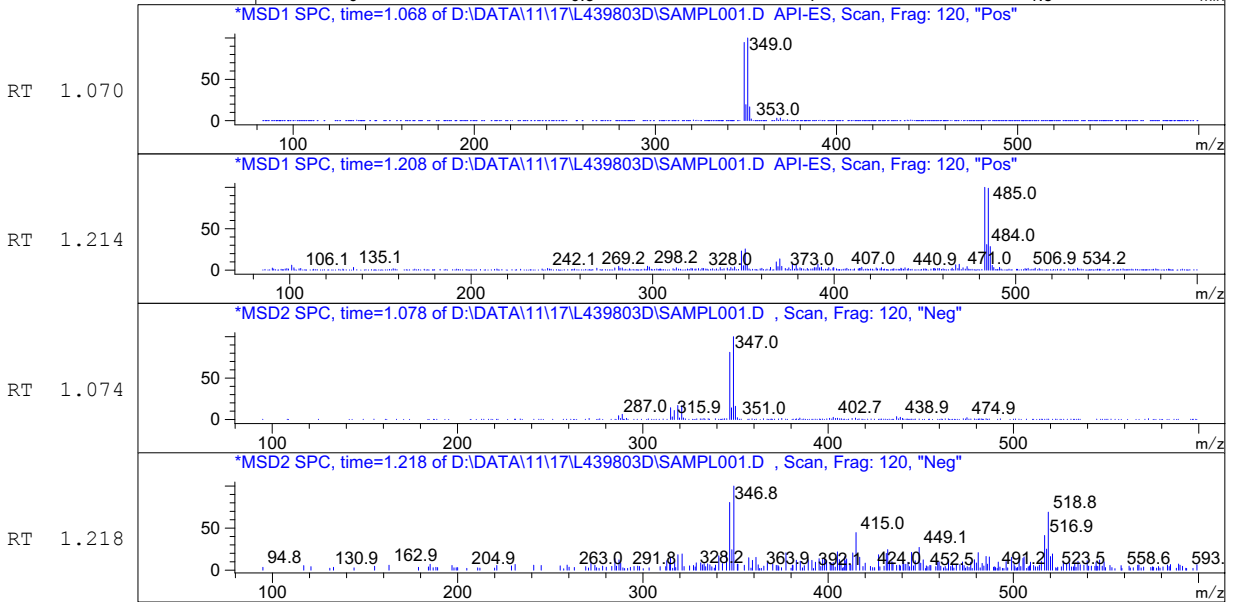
RT 1.070

*MSD1 SPC, time=1.068 of D:\DATA\11\17\L439803D\SAMPL001.D API-ES, Scan, Frag: 120, "Pos"

50
0
349.0
353.0
100 200 300 400 500 m/z

RT 1.214

*MSD1 SPC, time=1.208 of D:\DATA\11\17\L439803D\SAMPL001.D API-ES, Scan, Frag: 120, "Pos"

50
0
485.0
484.0
106.1 135.1 242.1 269.2 298.2 328.0 373.0 407.0 440.9 471.0 506.9 534.2
100 200 300 400 500 m/z

RT 1.074

*MSD2 SPC, time=1.078 of D:\DATA\11\17\L439803D\SAMPL001.D , Scan, Frag: 120, "Neg"

50
0
347.0
287.0 315.9 351.0 402.7 438.9 474.9
100 200 300 400 500 m/z

RT 1.218

*MSD2 SPC, time=1.218 of D:\DATA\11\17\L439803D\SAMPL001.D , Scan, Frag: 120, "Neg"

50
0
346.8
518.8
516.9
415.0
449.1
94.8 130.9 162.9 204.9 263.0 291.8 328.2 363.9 392.1 424.0 452.5 491.2 523.5 558.6 593.
100 200 300 400 500 m/z